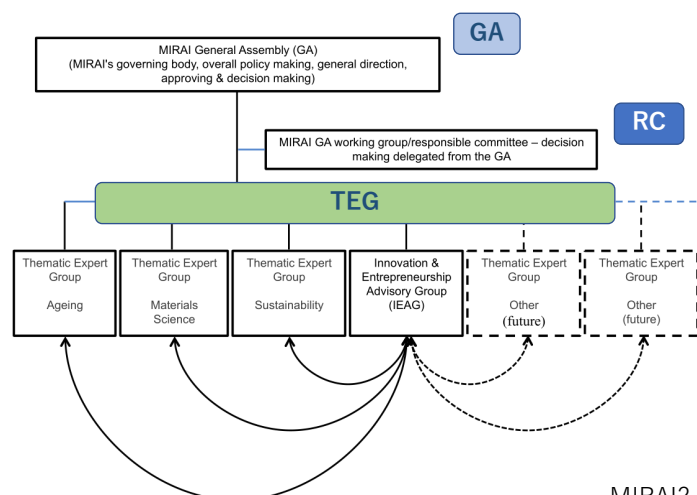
GA

MIRAI General Assembly (GA)
(MIRAI's governing body, overall policy making, general direction, approving & decision making)

RC

MIRAI GA working group/responsible committee – decision making delegated from the GA

TEG

Thematic Expert Group

Ageing

Thematic Expert Group

Materials Science

Thematic Expert Group

Sustainability

Innovation & Entrepreneurship Advisory Group (IEAG)

Thematic Expert Group

Other (future)

Thematic Expert Group

Other (future)

MIRAI2